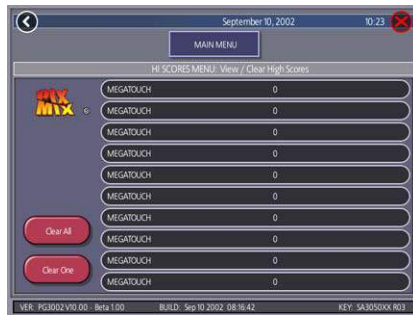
September 10, 2002

10:23

MAIN MENU

HI SCORES MENU: View / Clear High Scores

MIX MIX

| MEGATOUCH | 0 |
|---|---|
| MEGATOUCH | 0 |
| MEGATOUCH | 0 |
| MEGATOUCH | 0 |
| MEGATOUCH | 0 |
| MEGATOUCH | 0 |
| MEGATOUCH | 0 |
| MEGATOUCH | 0 |
| MEGATOUCH | 0 |
| MEGATOUCH | 0 |

Clear All

Clear One

VER: PG3002 V10.00 - Beta 1.00

BUILD: Sep 10 2002 08:16:42

KEY: SA3050XX R03